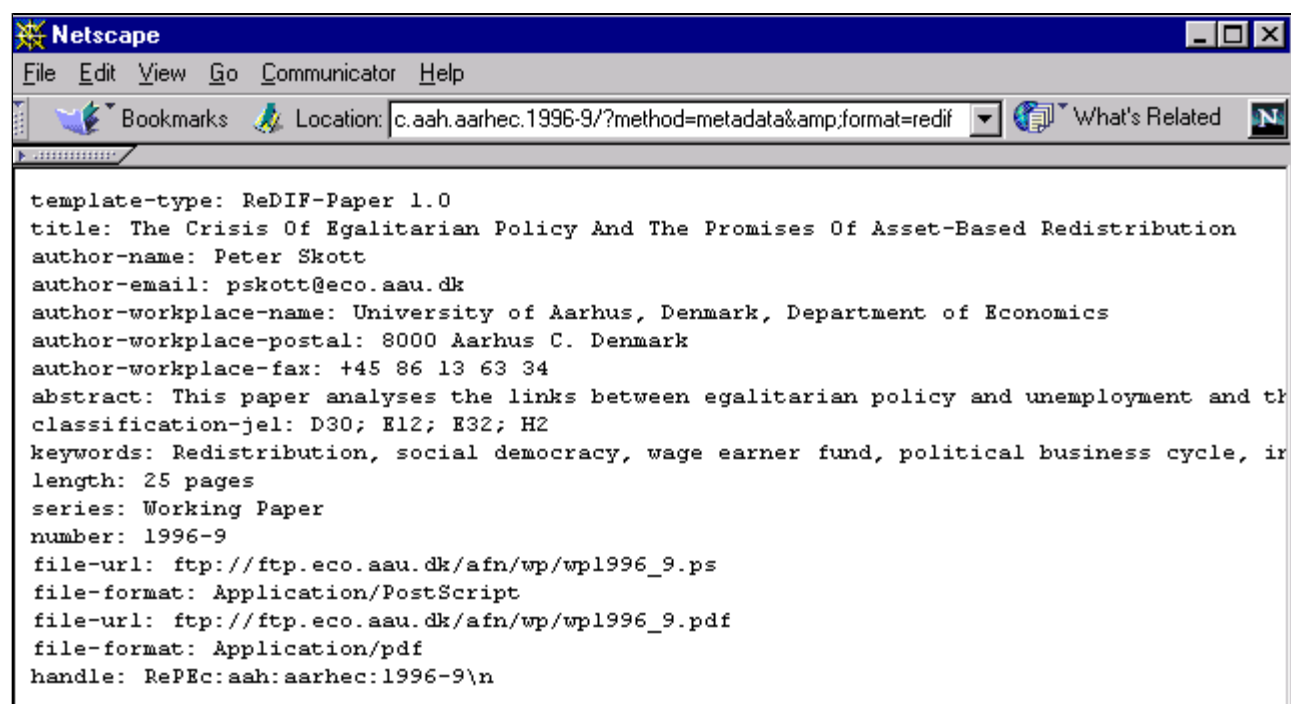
Netscape

File Edit View Go Communicator Help

Bookmarks Location: c.aah.aarhec.1996-9/?method=metadata&amp;format=redif What's Related

template-type: ReDIF-Paper 1.0
title: The Crisis Of Egalitarian Policy And The Promises Of Asset-Based Redistribution
author-name: Peter Skott
author-email: pskott@eco.aau.dk
author-workplace-name: University of Aarhus, Denmark, Department of Economics
author-workplace-postal: 8000 Aarhus C. Denmark
author-workplace-fax: +45 86 13 63 34
abstract: This paper analyses the links between egalitarian policy and unemployment and th
classification-jel: D30; E12; E32; H2
keywords: Redistribution, social democracy, wage earner fund, political business cycle, ir
length: 25 pages
series: Working Paper
number: 1996-9
file-url: ftp://ftp.eco.aau.dk/afn/wp/wp1996_9.ps
file-format: Application/PostScript
file-url: ftp://ftp.eco.aau.dk/afn/wp/wp1996_9.pdf
file-format: Application/pdf
handle: RePEc:aah:aarhec:1996-9\n